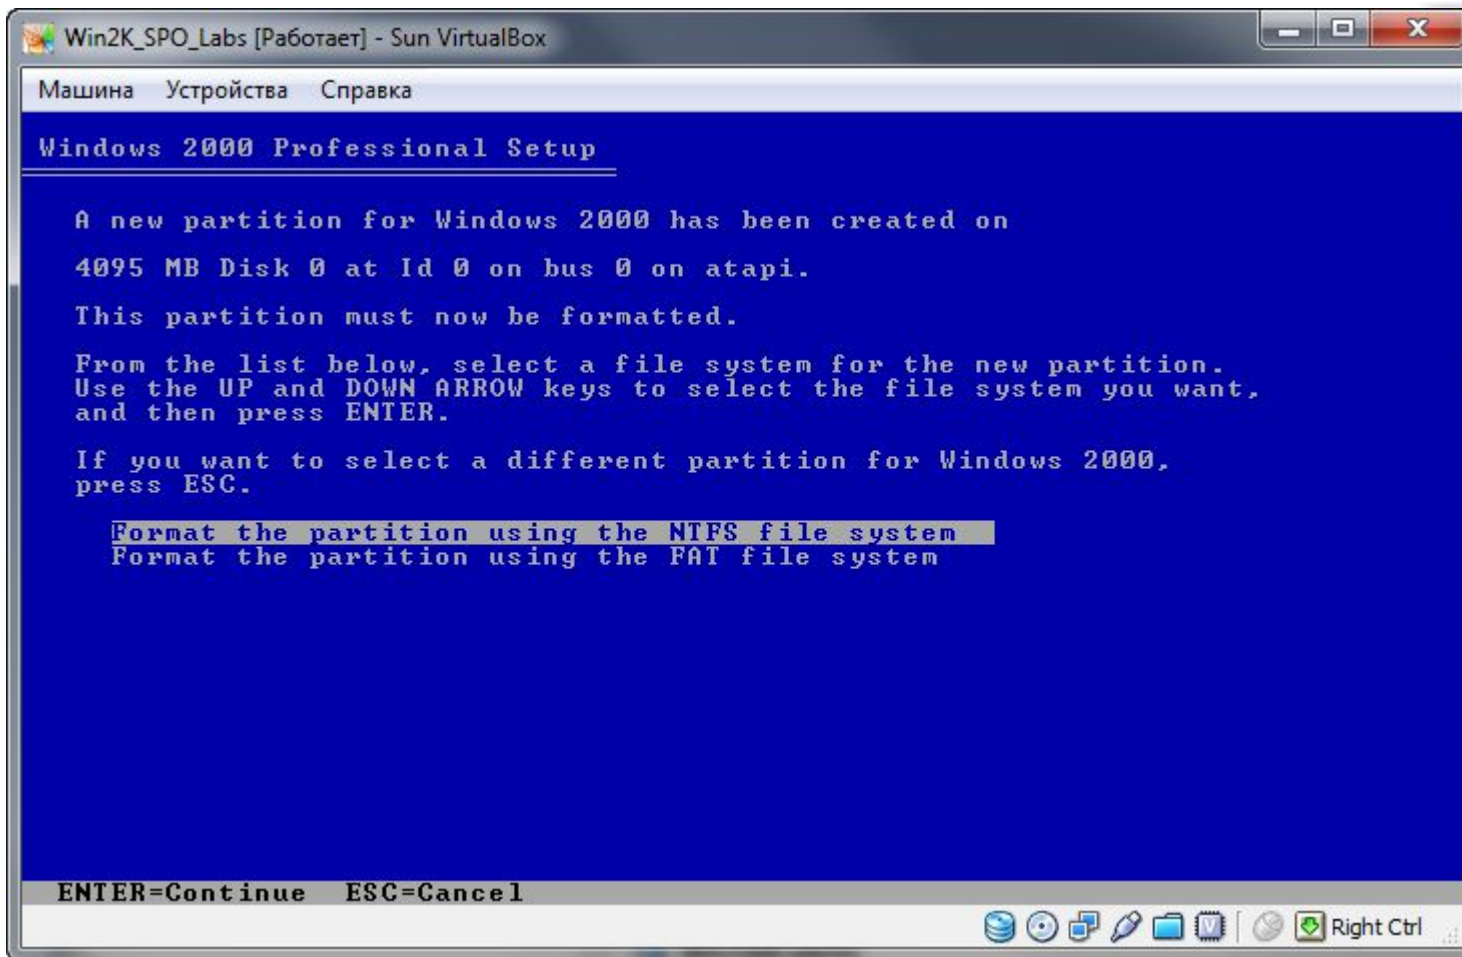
Win2K_SPO_Labs [Работает] - Sun VirtualBox

Машина Устройства Справка

Windows 2000 Professional Setup

A new partition for Windows 2000 has been created on

4095 MB Disk 0 at Id 0 on bus 0 on atapi.

This partition must now be formatted.

From the list below, select a file system for the new partition. Use the UP and DOWN ARROW keys to select the file system you want, and then press ENTER.

If you want to select a different partition for Windows 2000, press ESC.

Format the partition using the NTFS file system
Format the partition using the FAT file system

ENTER=Continue ESC=Cancel

Right Ctrl